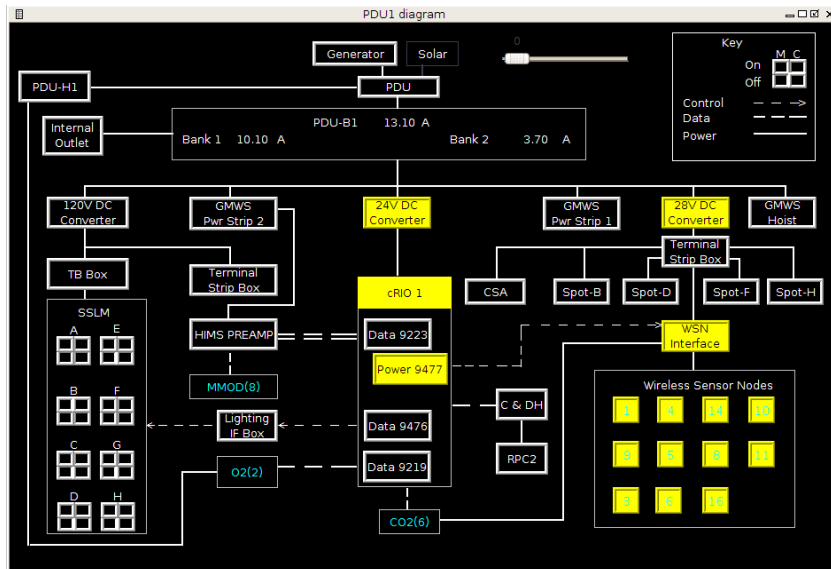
PDU1 diagram

Generator
Solar
0
Key
M C
On
Off
Control
Data
Power

PDU-H1
PDU
Internal Outlet
PDU-B1 13.10 A
Bank 1 10.10 A
Bank 2 3.70 A

120V DC Converter
GMWS Pwr Strip 2
24V DC Converter
GMWS Pwr Strip 1
28V DC Converter
GMWS Hoist
Terminal Strip Box
TB Box
Terminal Strip Box
CSA
Spot-B
Spot-D
Spot-F
Spot-H
cRIO 1
SSLM
A
E
B
F
C
G
D
H
HIMS PREAMP
Data 9223
WSN Interface
Power 9477
MMOD(8)
Wireless Sensor Nodes
1
4
14
10
C & DH
Lighting IF Box
Data 9476
9
5
8
11
RPC2
O2(2)
Data 9219
3
6
16
CO2(6)